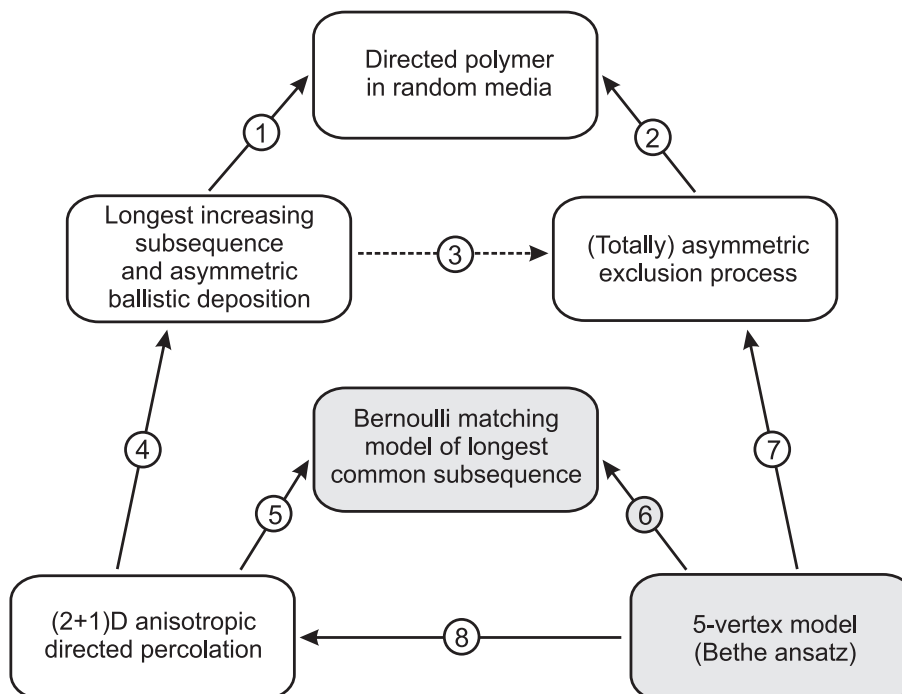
Directed polymer in random media

1

2

Longest increasing subsequence and asymmetric ballistic deposition

3

(Totally) asymmetric exclusion process

Bernoulli matching model of longest common subsequence

4

7

5

6

(2+1)D anisotropic directed percolation

8

5-vertex model (Bethe ansatz)